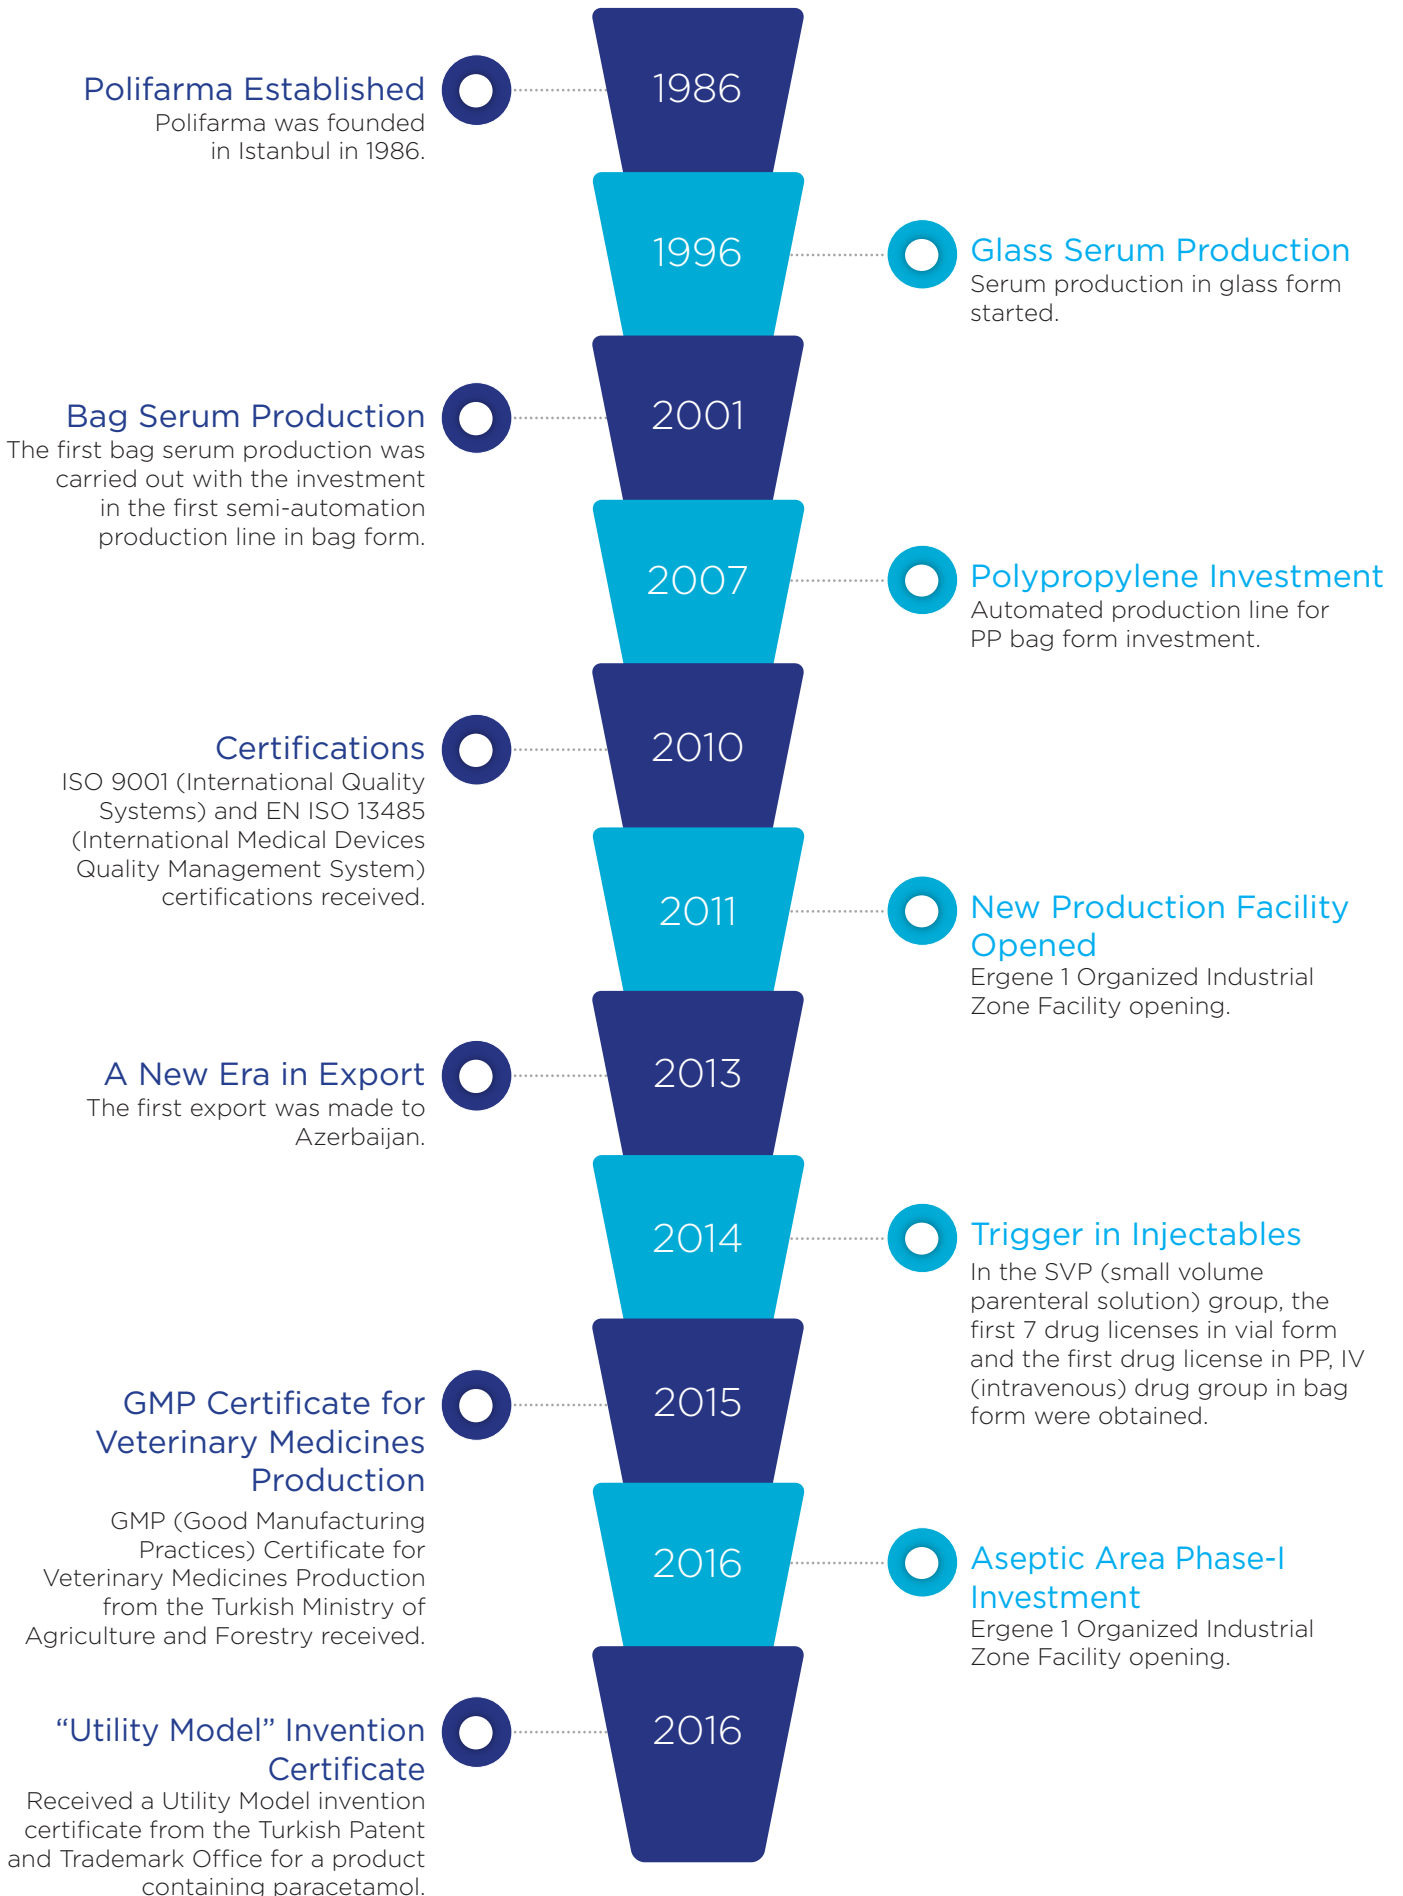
1986

Polifarma Established
Polifarma was founded in Istanbul in 1986.

1996

Glass Serum Production
Serum production in glass form started.

2001

Bag Serum Production
The first bag serum production was carried out with the investment in the first semi-automation production line in bag form.

2007

Polypropylene Investment
Automated production line for PP bag form investment.

2010

Certifications
ISO 9001 (International Quality Systems) and EN ISO 13485 (International Medical Devices Quality Management System) certifications received.

2011

New Production Facility Opened
Ergene 1 Organized Industrial Zone Facility opening.

2013

A New Era in Export
The first export was made to Azerbaijan.

2014

Trigger in Injectables
In the SVP (small volume parenteral solution) group, the first 7 drug licenses in vial form and the first drug license in PP, IV (intravenous) drug group in bag form were obtained.

2015

GMP Certificate for Veterinary Medicines Production
GMP (Good Manufacturing Practices) Certificate for Veterinary Medicines Production from the Turkish Ministry of Agriculture and Forestry received.

2016

Aseptic Area Phase-I Investment
Ergene 1 Organized Industrial Zone Facility opening.

2016

"Utility Model" Invention Certificate
Received a Utility Model invention certificate from the Turkish Patent and Trademark Office for a product containing paracetamol.